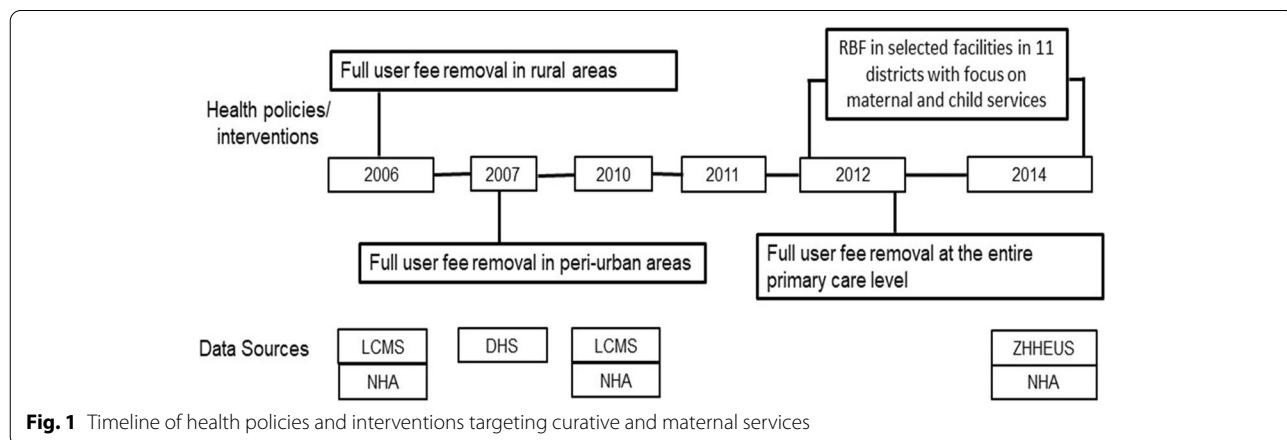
Full user fee removal in rural areas

Health policies/ interventions

RBF in selected facilities in 11 districts with focus on maternal and child services

2006

2007

2010

2011

2012

2014

Full user fee removal in peri-urban areas

Full user fee removal at the entire primary care level

Data Sources

LCMS

NHA

DHS

LCMS

NHA

ZHHEUS

NHA

**Fig. 1** Timeline of health policies and interventions targeting curative and maternal services